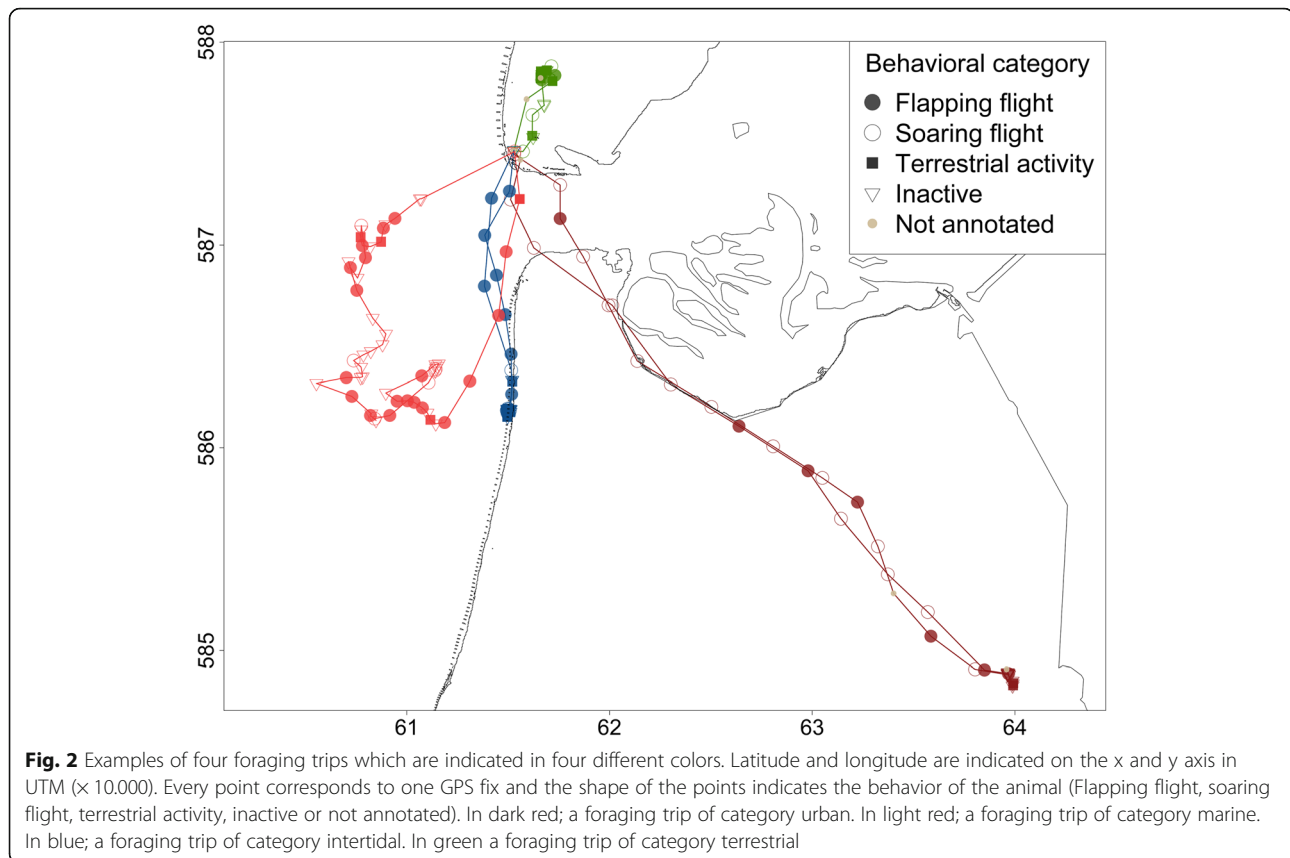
588

587

586

585

61

62

63

64

Behavioral category

Flapping flight

Soaring flight

Terrestrial activity

Inactive

Not annotated

**Fig. 2** Examples of four foraging trips which are indicated in four different colors. Latitude and longitude are indicated on the x and y axis in UTM (× 10.000). Every point corresponds to one GPS fix and the shape of the points indicates the behavior of the animal (Flapping flight, soaring flight, terrestrial activity, inactive or not annotated). In dark red; a foraging trip of category urban. In light red; a foraging trip of category marine. In blue; a foraging trip of category intertidal. In green a foraging trip of category terrestrial